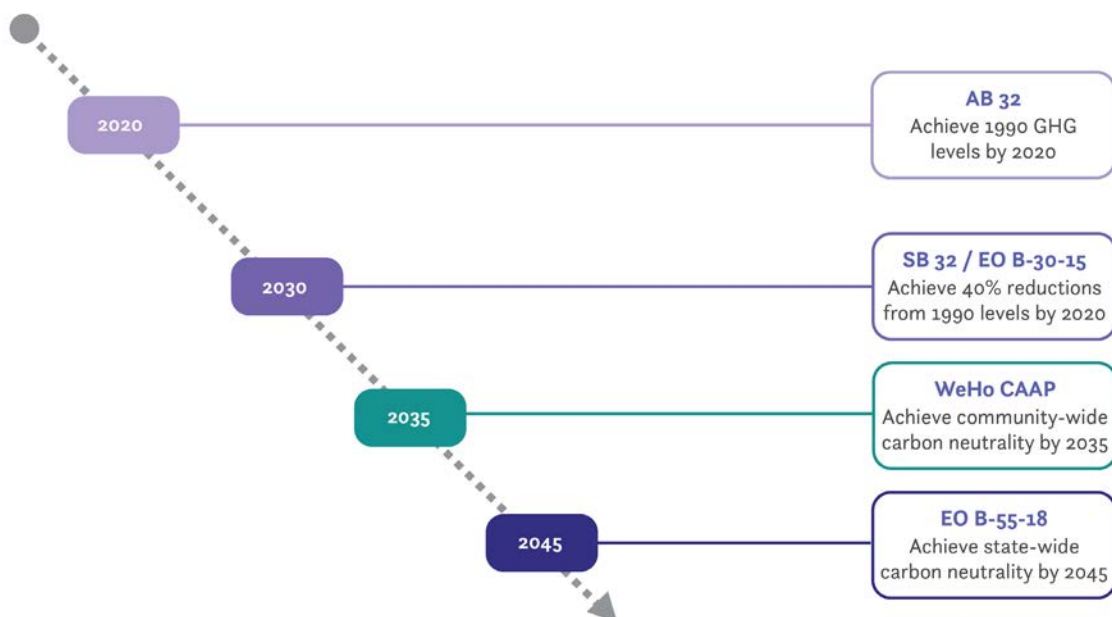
2020

AB 32
Achieve 1990 GHG levels by 2020

2030

SB 32 / EO B-30-15
Achieve 40% reductions from 1990 levels by 2020

2035

WeHo CAAP
Achieve community-wide carbon neutrality by 2035

2045

EO B-55-18
Achieve state-wide carbon neutrality by 2045